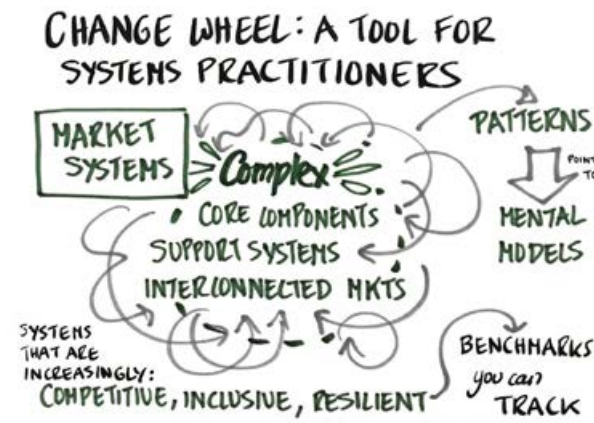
CHANGE WHEEL: A TOOL FOR SYSTEMS PRACTITIONERS

MARKET SYSTEMS

Complex

CORE COMPONENTS
SUPPORT SYSTEMS
INTERCONNECTED MKTS

PATTERNS

POINT TO

MENTAL MODELS

SYSTEMS THAT ARE INCREASINGLY:
COMPETITIVE, INCLUSIVE, RESILIENT

BENCHMARKS you can TRACK